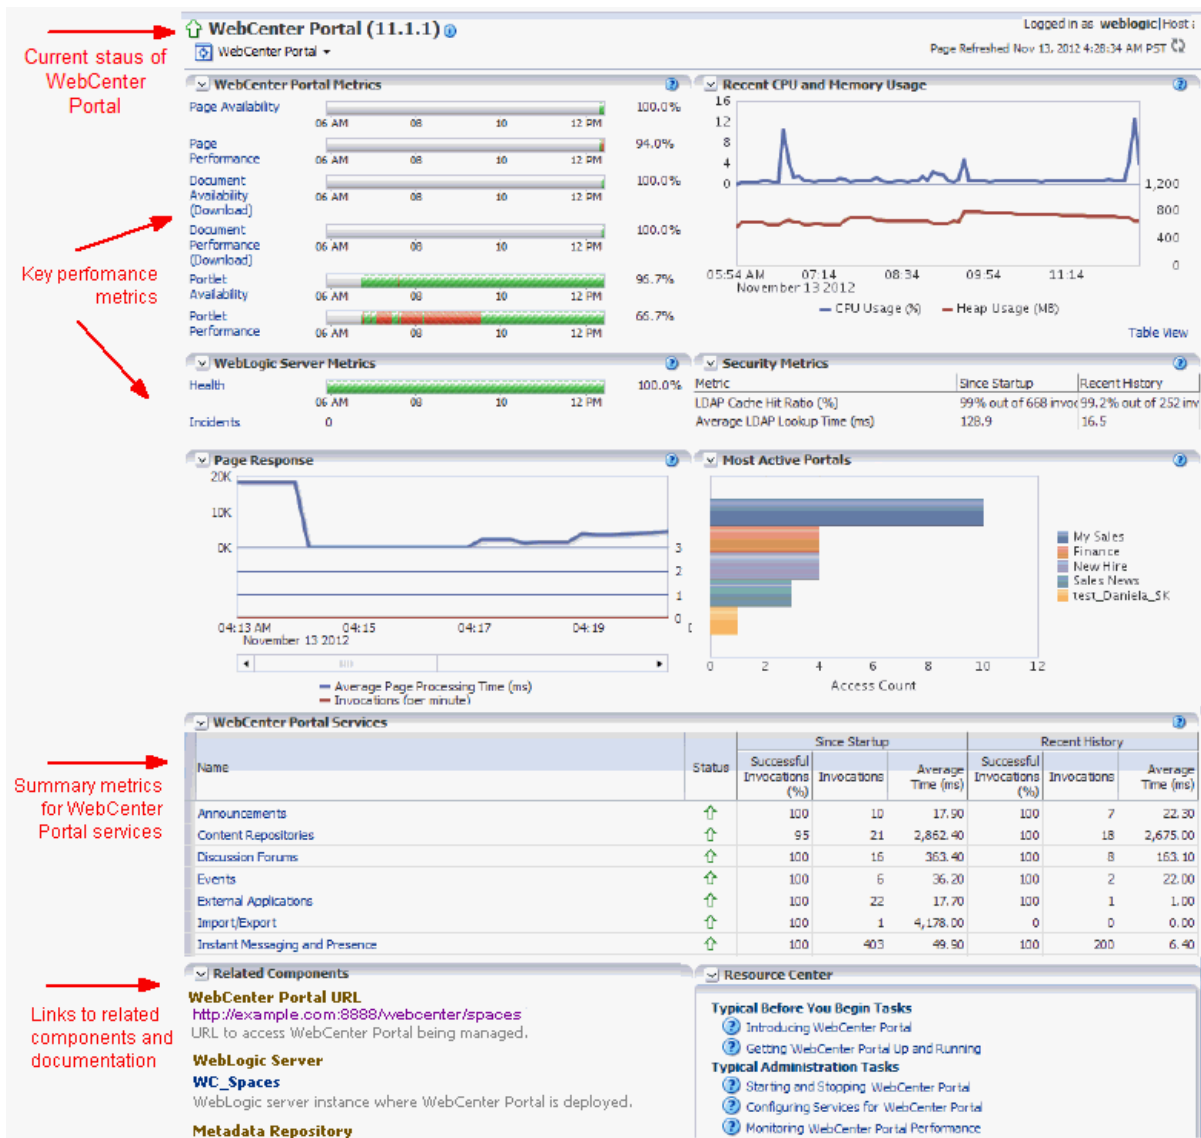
Current staus of WebCenter Portal

WebCenter Portal (11.1.1)

WebCenter Portal

Logged in as weblogic | Host

Page Refreshed Nov 13, 2012 4:28:34 AM PST

WebCenter Portal Metrics

Page Availability 06 AM 08 10 12 PM 100.0%

Page Performance 06 AM 08 10 12 PM 94.0%

Document Availability (Download) 06 AM 08 10 12 PM 100.0%

Document Performance (Download) 06 AM 08 10 12 PM 100.0%

Portlet Availability 06 AM 08 10 12 PM 96.7%

Portlet Performance 06 AM 08 10 12 PM 66.7%

Recent CPU and Memory Usage

16 12 8 4 0

1,200 800 400 0

05:54 AM November 13 2012 07:14 08:34 09:54 11:14

CPU Usage (%) Heap Usage (MB)

Table View

Key perfomance metrics

WebLogic Server Metrics

Health 06 AM 08 10 12 PM 100.0%

Incidents 0

Security Metrics

| Metric | Since Startup | Recent History |
|---|---|---|
| LDAP Cache Hit Ratio (%) | 99% out of 668 invoc | 99.2% out of 252 inv |
| Average LDAP Lookup Time (ms) | 128.9 | 16.5 |

Page Response

20K 10K 0K

3 2 1 0

04:13 AM November 13 2012 04:15 04:17 04:19

Average Page Processing Time (ms)
Invocations (per minute)

Most Active Portals

My Sales
Finance
New Hire
Sales News
test_Daniela_SK

0 2 4 6 8 10 12

Access Count

Summary metrics for WebCenter Portal services

WebCenter Portal Services

| Name | Status | Since Startup Successful Invocations (%) | Since Startup Invocations | Since Startup Average Time (ms) | Recent History Successful Invocations (%) | Recent History Invocations | Recent History Average Time (ms) |
|---|---|---|---|---|---|---|---|
| Announcements | | 100 | 10 | 17.90 | 100 | 7 | 22.30 |
| Content Repositories | | 95 | 21 | 2,862.40 | 100 | 18 | 2,675.00 |
| Discussion Forums | | 100 | 16 | 363.40 | 100 | 8 | 163.10 |
| Events | | 100 | 6 | 36.20 | 100 | 2 | 22.00 |
| External Applications | | 100 | 22 | 17.70 | 100 | 1 | 1.00 |
| Import/Export | | 100 | 1 | 4,178.00 | 0 | 0 | 0.00 |
| Instant Messaging and Presence | | 100 | 403 | 49.90 | 100 | 200 | 6.40 |

Links to related components and documentation

Related Components

WebCenter Portal URL
http://example.com:8888/webcenter/spaces
URL to access WebCenter Portal being managed.

WebLogic Server
WC_Spaces
WebLogic server instance where WebCenter Portal is deployed.

Metadata Repository

Resource Center

Typical Before You Begin Tasks
Introducing WebCenter Portal
Getting WebCenter Portal Up and Running

Typical Administration Tasks
Starting and Stopping WebCenter Portal
Configuring Services for WebCenter Portal
Monitoring WebCenter Portal Performance